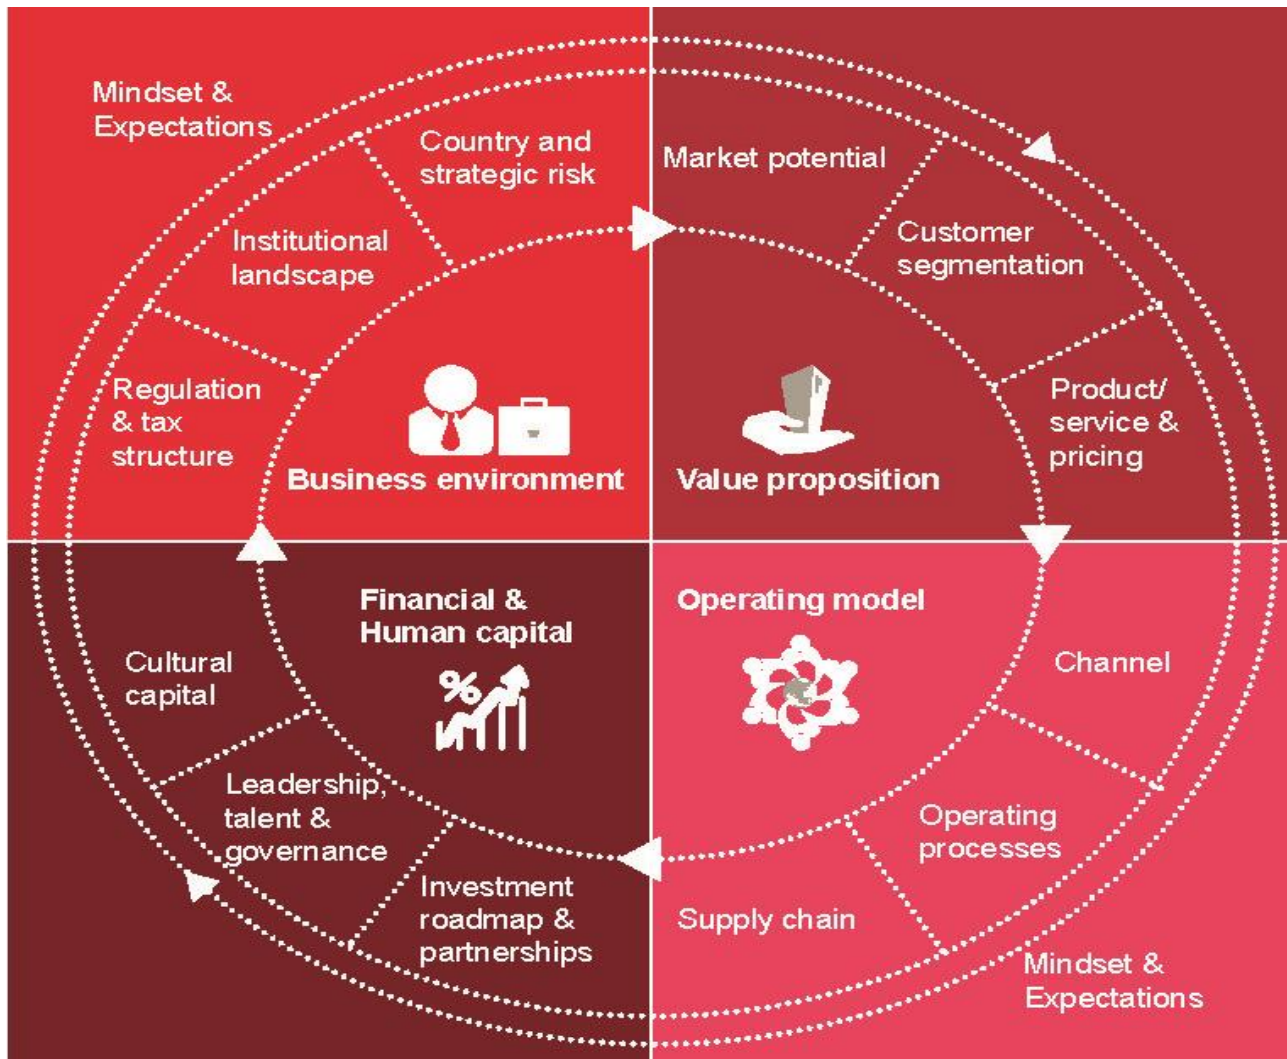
Mindset & Expectations

Country and strategic risk

Institutional landscape

Regulation & tax structure

Business environment

Market potential

Customer segmentation

Product/ service & pricing

Value proposition

Financial & Human capital

Cultural capital

Leadership, talent & governance

Investment roadmap & partnerships

Operating model

Channel

Operating processes

Supply chain

Mindset & Expectations